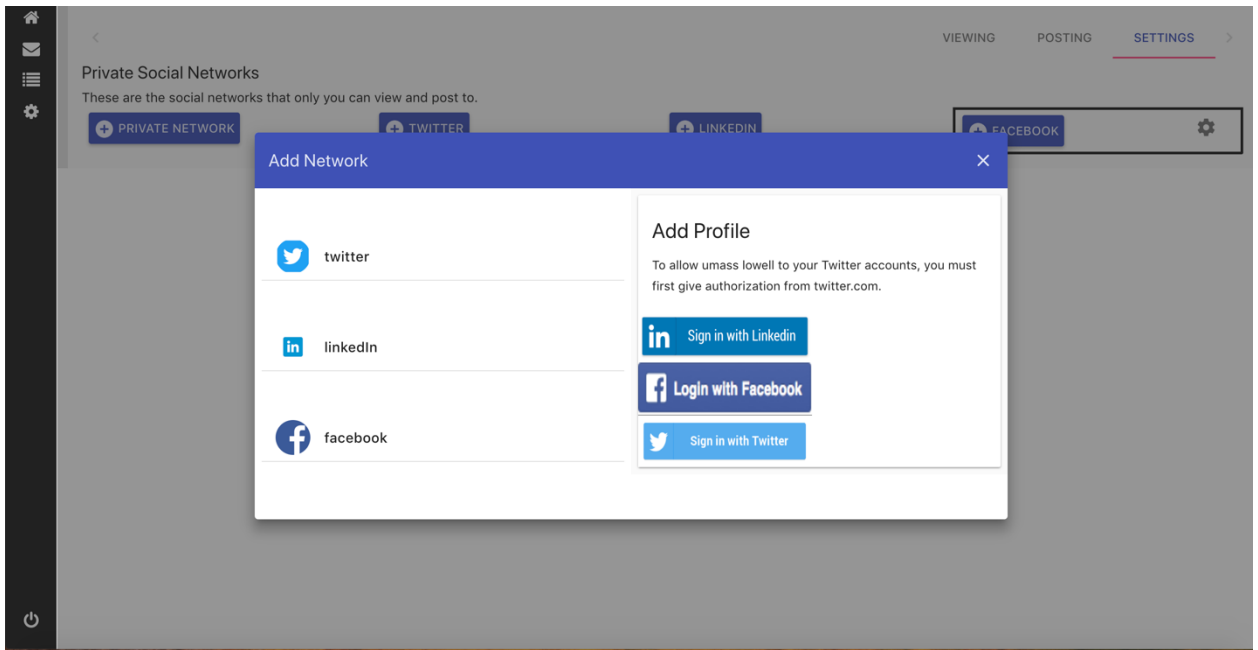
VIEWING POSTING SETTINGS

Private Social Networks

These are the social networks that only you can view and post to.

PRIVATE NETWORK TWITTER LINKEDIN FACEBOOK

Add Network ×

twitter

linkedIn

facebook

Add Profile

To allow umass lowell to your Twitter accounts, you must first give authorization from twitter.com.

Sign in with Linkedin

Login with Facebook

Sign in with Twitter